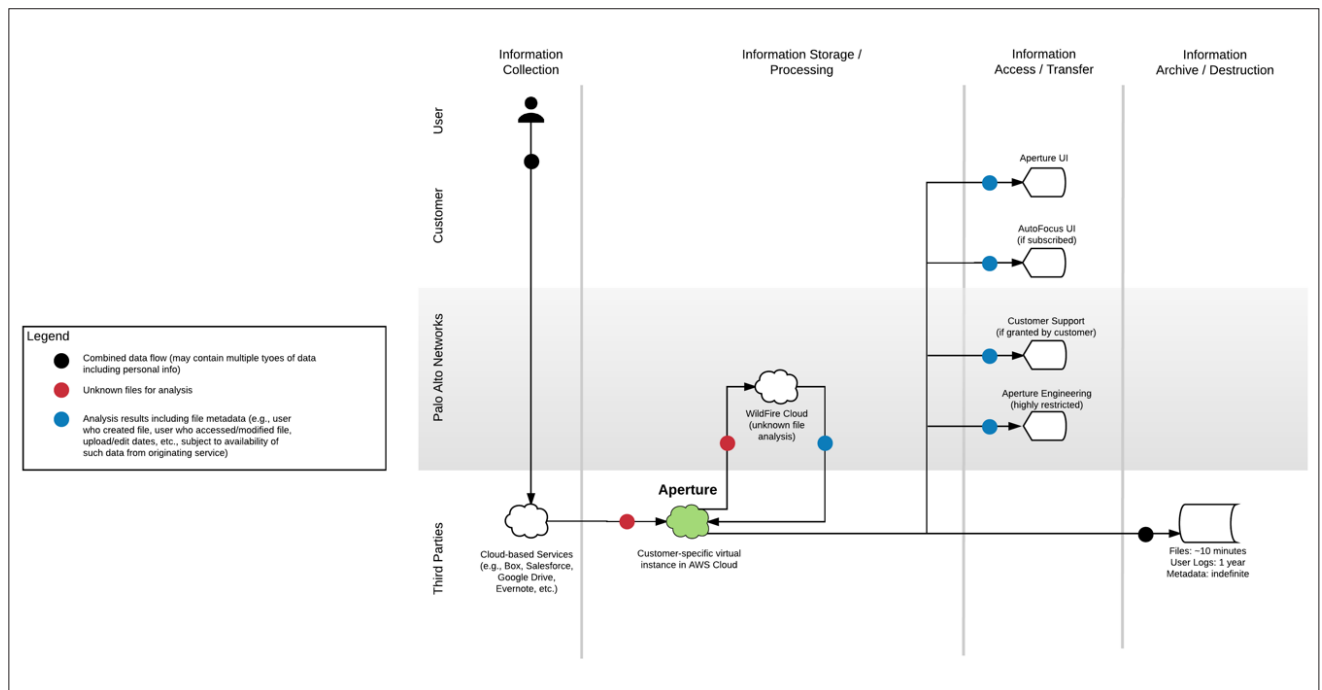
Information Collection

Information Storage / Processing

Information Access / Transfer

Information Archive / Destruction

User

Customer

Palo Alto Networks

Third Parties

Legend

Combined data flow (may contain multiple tyoes of data including personal info)

Unknown files for analysis

Analysis results including file metadata (e.g., user who created file, user who accessed/modified file, upload/edit dates, etc., subject to availability of such data from originating service)

Aperture UI

AutoFocus UI (if subscribed)

Customer Support (if granted by customer)

Aperture Engineering (highly restricted)

WildFire Cloud (unknown file analysis)

Aperture

Cloud-based Services (e.g., Box, Salesforce, Google Drive, Evernote, etc.)

Customer-specific virtual instance in AWS Cloud

Files: ~10 minutes
User Logs: 1 year
Metadata: indefinite